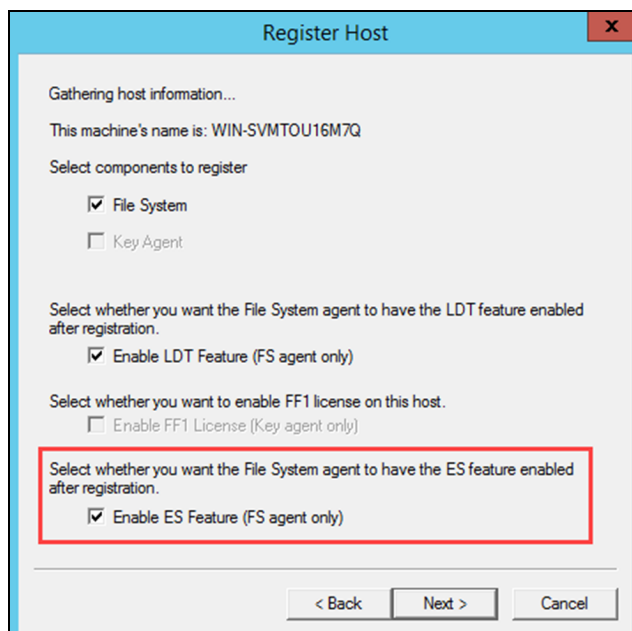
Register Host

Gathering host information...

This machine's name is: WIN-SVMTOU16M7Q

Select components to register

File System

Key Agent

Select whether you want the File System agent to have the LDT feature enabled after registration.

Enable LDT Feature (FS agent only)

Select whether you want to enable FF1 license on this host.

Enable FF1 License (Key agent only)

Select whether you want the File System agent to have the ES feature enabled after registration.

Enable ES Feature (FS agent only)

< Back

Next >

Cancel